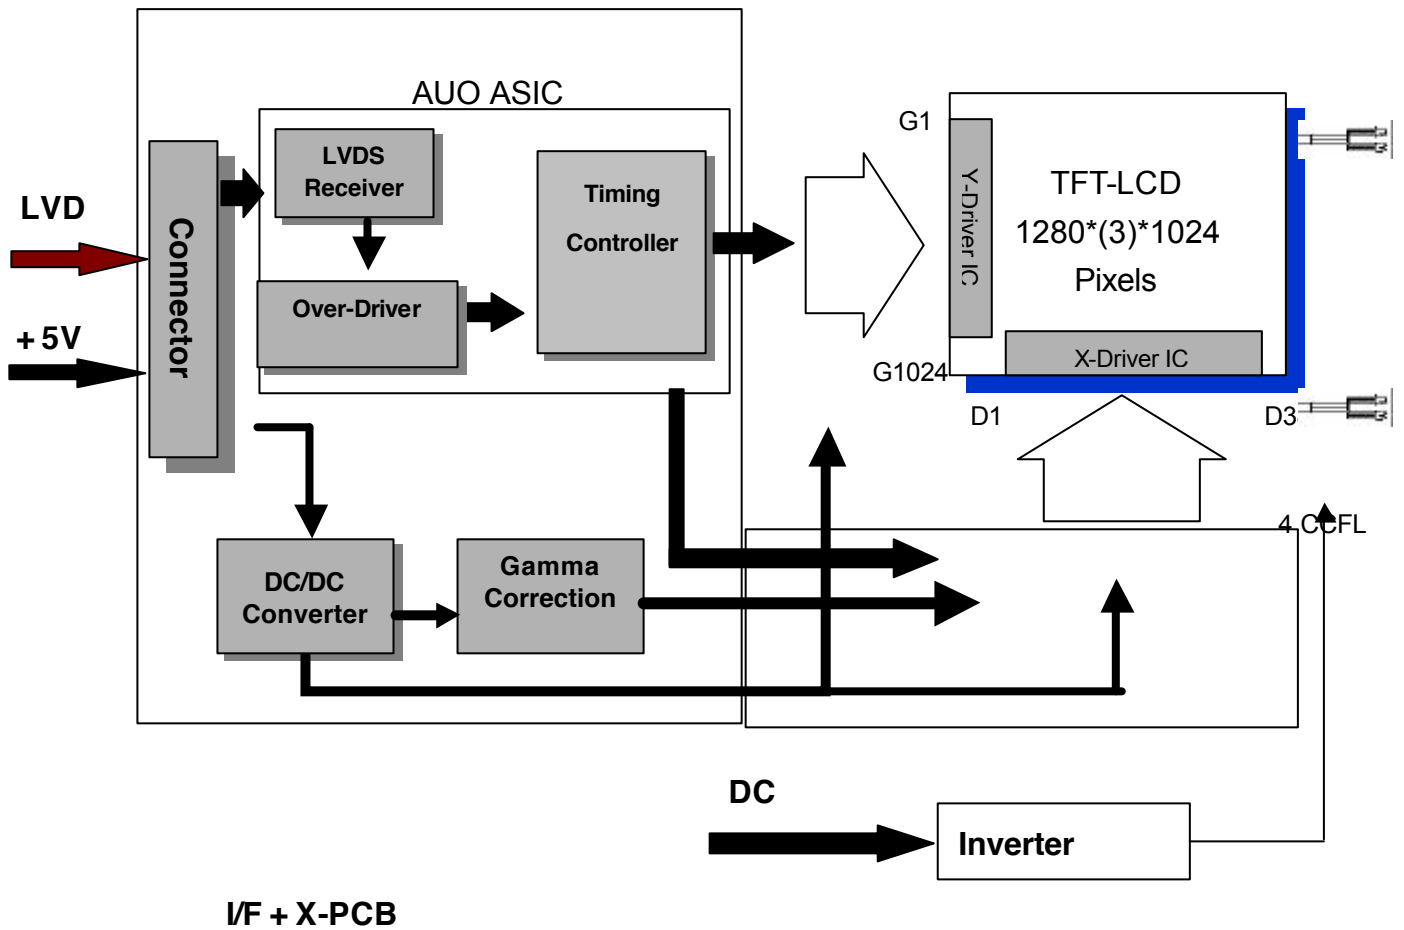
AUO ASIC

LVD

+ 5V

Connector

LVDS Receiver

Over-Driver

Timing Controller

G1

G1024

Y-Driver IC

TFT-LCD

1280*(3)*1024

Pixels

X-Driver IC

D1

D3

4 CCFL

DC/DC Converter

Gamma Correction

DC

Inverter

I/F + X-PCB